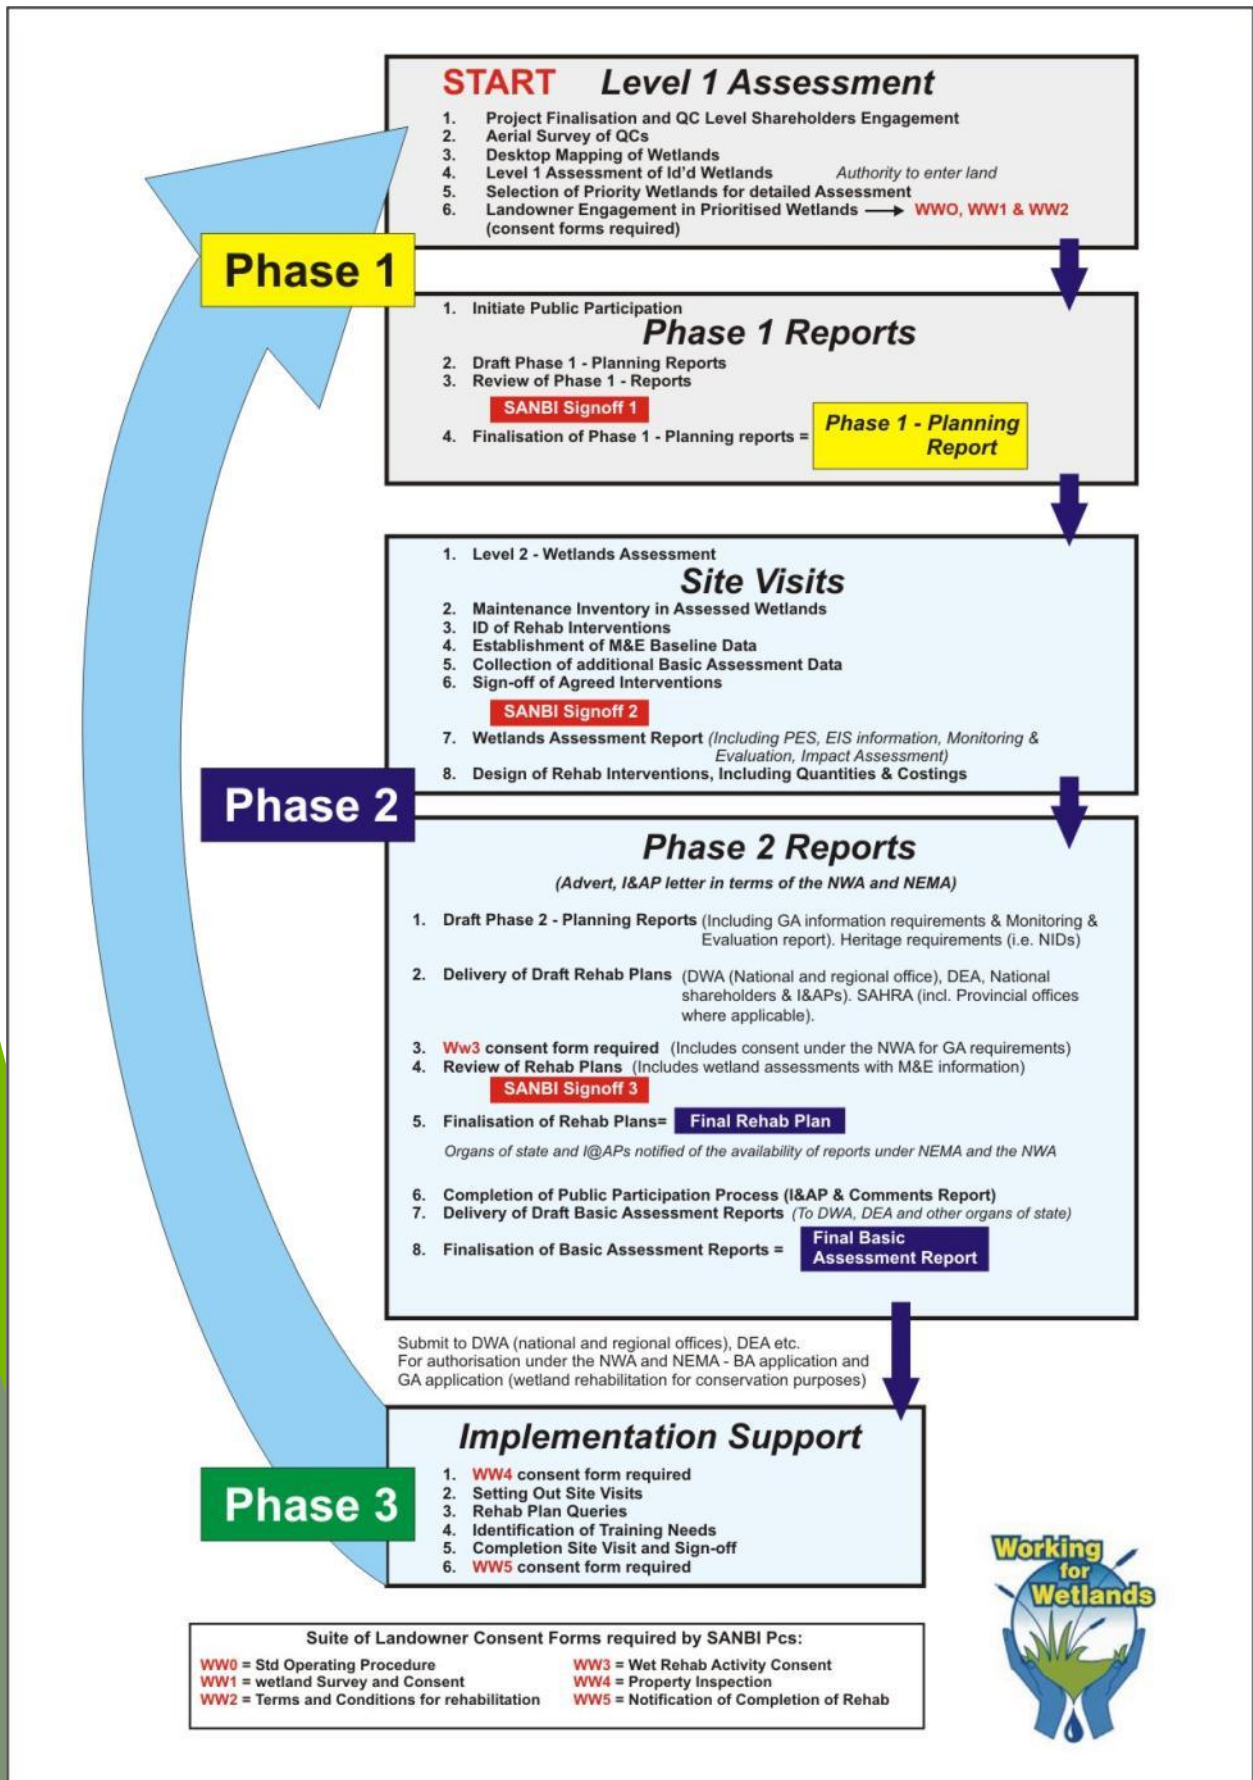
START Level 1 Assessment

1. Project Finalisation and QC Level Shareholders Engagement
2. Aerial Survey of QCs
3. Desktop Mapping of Wetlands
4. Level 1 Assessment of Id'd Wetlands Authority to enter land
5. Selection of Priority Wetlands for detailed Assessment
6. Landowner Engagement in Prioritised Wetlands → WWO, WW1 & WW2 (consent forms required)

Phase 1

1. Initiate Public Participation
Phase 1 Reports
2. Draft Phase 1 - Planning Reports
3. Review of Phase 1 - Reports
SANBI Signoff 1
4. Finalisation of Phase 1 - Planning reports = Phase 1 - Planning Report

1. Level 2 - Wetlands Assessment
Site Visits
2. Maintenance Inventory in Assessed Wetlands
3. ID of Rehab Interventions
4. Establishment of M&E Baseline Data
5. Collection of additional Basic Assessment Data
6. Sign-off of Agreed Interventions
SANBI Signoff 2
7. Wetlands Assessment Report (Including PES, EIS information, Monitoring & Evaluation, Impact Assessment)
8. Design of Rehab Interventions, Including Quantities & Costings

Phase 2

Phase 2 Reports
(Advert, I&AP letter in terms of the NWA and NEMA)

1. Draft Phase 2 - Planning Reports (Including GA information requirements & Monitoring & Evaluation report). Heritage requirements (i.e. NIDs)
2. Delivery of Draft Rehab Plans (DWA (National and regional office), DEA, National shareholders & I&APs). SAHRA (incl. Provincial offices where applicable).
3. Ww3 consent form required (Includes consent under the NWA for GA requirements)
4. Review of Rehab Plans (Includes wetland assessments with M&E information)
SANBI Signoff 3
5. Finalisation of Rehab Plans= Final Rehab Plan
Organs of state and I@APs notified of the availability of reports under NEMA and the NWA
6. Completion of Public Participation Process (I&AP & Comments Report)
7. Delivery of Draft Basic Assessment Reports (To DWA, DEA and other organs of state)
8. Finalisation of Basic Assessment Reports = Final Basic Assessment Report

Submit to DWA (national and regional offices), DEA etc. For authorisation under the NWA and NEMA - BA application and GA application (wetland rehabilitation for conservation purposes)

Implementation Support
1. WW4 consent form required
2. Setting Out Site Visits
3. Rehab Plan Queries
4. Identification of Training Needs
5. Completion Site Visit and Sign-off
6. WW5 consent form required

Phase 3

Suite of Landowner Consent Forms required by SANBI Pcs:
WW0 = Std Operating Procedure
WW1 = wetland Survey and Consent
WW2 = Terms and Conditions for rehabilitation
WW3 = Wet Rehab Activity Consent
WW4 = Property Inspection
WW5 = Notification of Completion of Rehab

Working for Wetlands